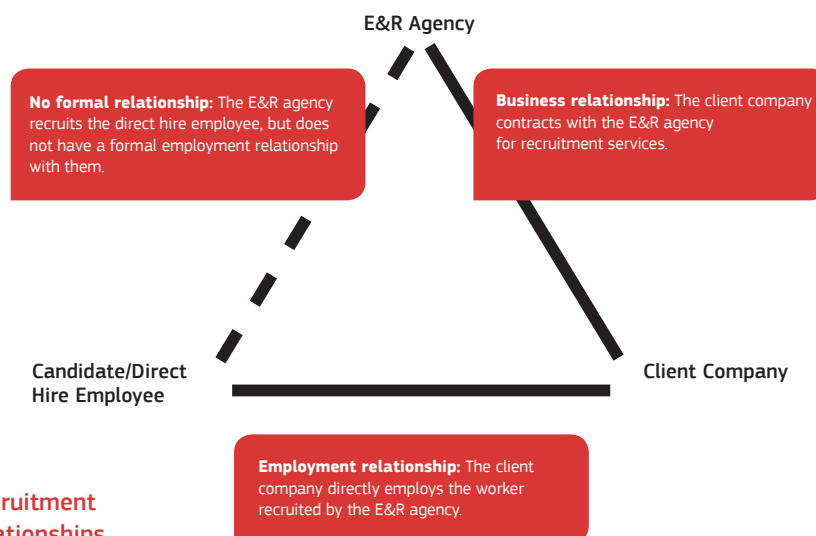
E&R Agency

**No formal relationship:** The E&R agency recruits the direct hire employee, but does not have a formal employment relationship with them.

**Business relationship:** The client company contracts with the E&R agency for recruitment services.

Candidate/Direct Hire Employee

Client Company

**Employment relationship:** The client company directly employs the worker recruited by the E&R agency.

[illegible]ruitment
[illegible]ationships